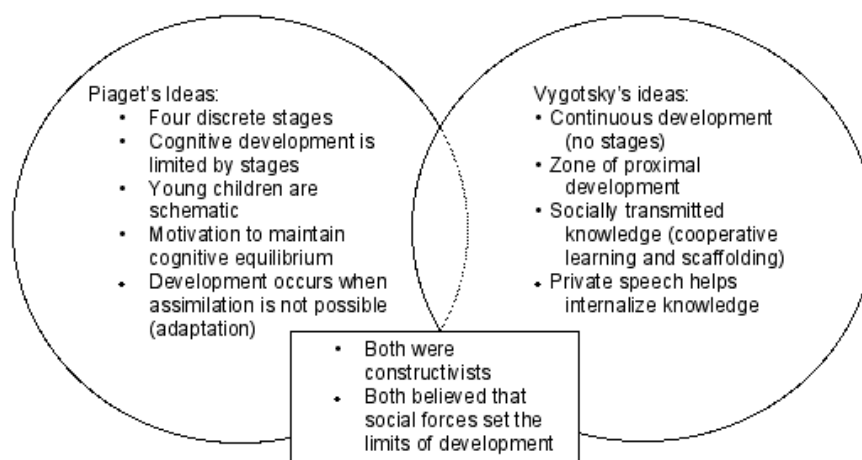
Piaget's Ideas:
- Four discrete stages
- Cognitive development is limited by stages
- Young children are schematic
- Motivation to maintain cognitive equilibrium
- Development occurs when assimilation is not possible (adaptation)

Vygotsky's ideas:
- Continuous development (no stages)
- Zone of proximal development
- Socially transmitted knowledge (cooperative learning and scaffolding)
- Private speech helps internalize knowledge

- Both were constructivists
- Both believed that social forces set the limits of development